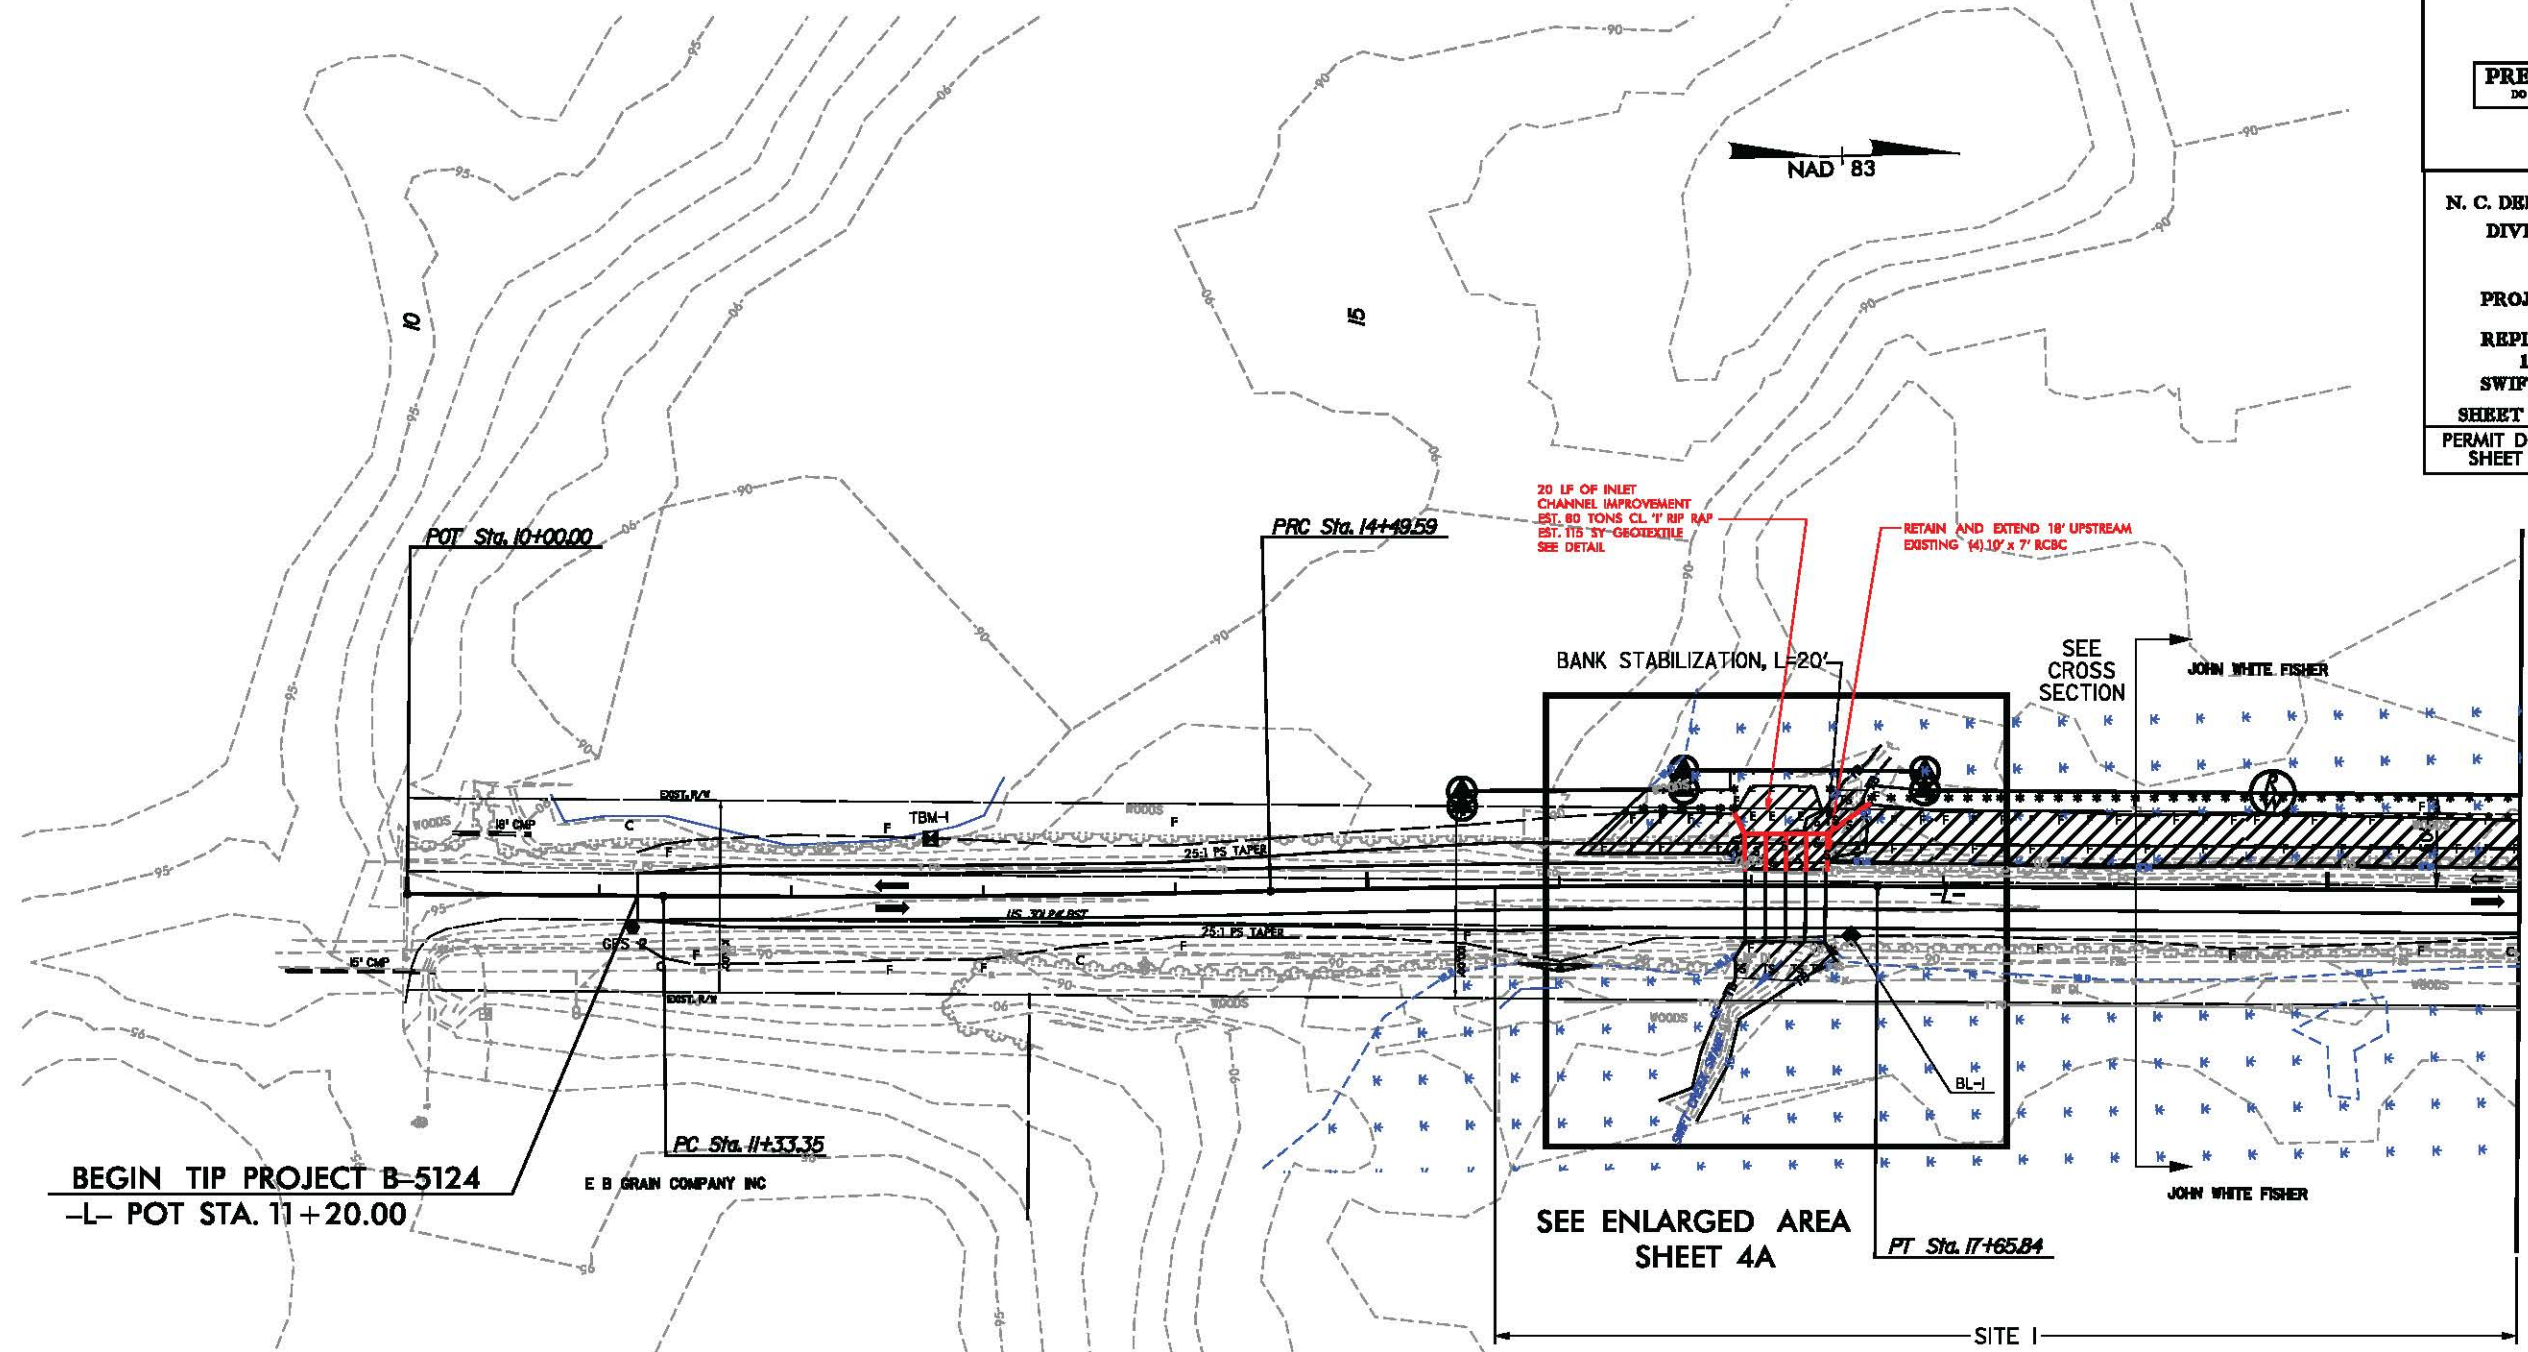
PRE
DO

N. C. DE
DIV

PRO

REP
1
SWIF
SHEET
PERMIT D
SHEET

NAD 83

10

15

95

90

POT Sta. 10+00.00

PRC Sta. 14+49.59

20 LF OF INLET CHANNEL IMPROVEMENT EST. 80 TONS CL. 'I' RIP RAP EST. 115 SY GEOTEXTILE SEE DETAIL

RETAIN AND EXTEND 18' UPSTREAM EXISTING (4) 10' x 7' RCBC

BANK STABILIZATION, L=20'

SEE CROSS SECTION

JOHN WHITE FISHER

WOODS

18" CMP

EXIST. R/W

TBM-1

25:1 PS TAPER

US 301 PAV BST

-L-

15" CMP

GPS 2

BL-1

PC Sta. 11+33.35

E B GRAIN COMPANY INC

BEGIN TIP PROJECT B-5124
-L- POT STA. 11+20.00

SEE ENLARGED AREA
SHEET 4A

PT Sta. 17+65.84

JOHN WHITE FISHER

SITE 1